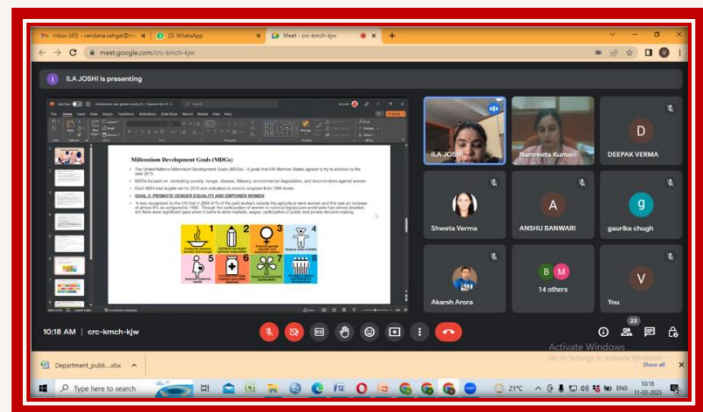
Inbox (40) - vandana.sehgal@m... ×
(2) WhatsApp ×
Meet - crc-kmch-kjw ×
meet.google.com/crc-kmch-kjw

I ILA JOSHI is presenting

Millennium Development Goals (MDGs)

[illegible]

GOAL 3: PROMOTE GENDER EQUALITY AND EMPOWER WOMEN

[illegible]

1 2 3 4 5 6 7 8

ILA JOSHI
Namneeta Kumari
D DEEPAK VERMA
Shweta Verma
A ANSHU BANWARI
g gaurika chugh
Akarsh Arora
B M 14 others
V You

10:18 AM | crc-kmch-kjw

23

Activate Windows
Go to Settings to activate Windows.

Department_publi....xlsx
Show all

Type here to search
21°C ENG 10:18 11-03-2023